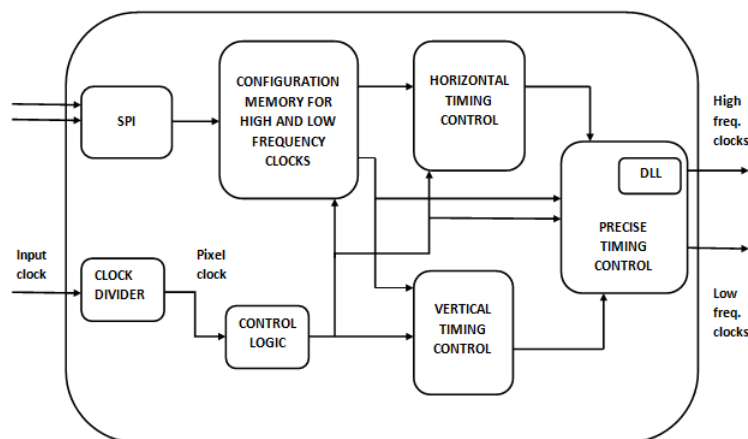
SPI

CONFIGURATION MEMORY FOR HIGH AND LOW FREQUENCY CLOCKS

HORIZONTAL TIMING CONTROL

High freq. clocks

DLL

PRECISE TIMING CONTROL

Input clock

CLOCK DIVIDER

Pixel clock

CONTROL LOGIC

VERTICAL TIMING CONTROL

Low freq. clocks